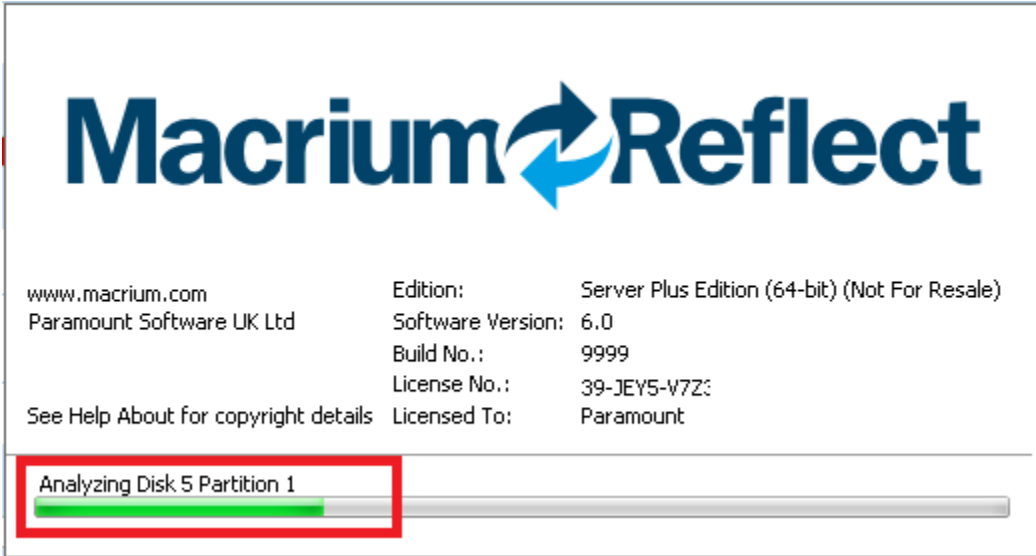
Macrium Reflect

www.macrium.com
Paramount Software UK Ltd

See Help About for copyright details

| | |
|---|---|
| Edition: | Server Plus Edition (64-bit) (Not For Resale) |
| Software Version: | 6.0 |
| Build No.: | 9999 |
| License No.: | 39-JEY5-V7Z3 |
| Licensed To: | Paramount |

Analyzing Disk 5 Partition 1